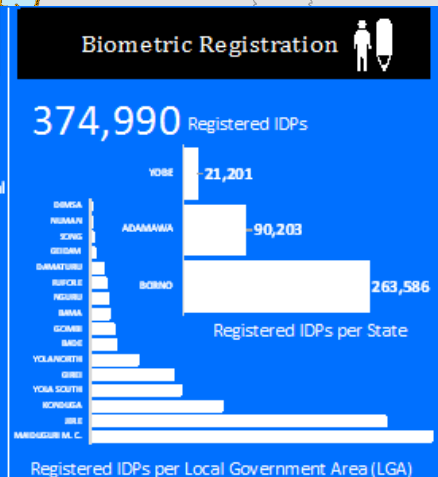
Biometric Registration

374,990 Registered IDPs

YOBE 21,201
ADAMAWA 90,203
BORNO 263,586

Registered IDPs per State

DEMSA
NUMAN
SONG
GEIDAM
DAMATURU
FUFORE
NGURU
BAMA
GOMBI
BADE
YOLA NORTH
GIREI
YOLA SOUTH
KONDUGA
JERE
MAIDUGURI M. C.

Registered IDPs per Local Government Area (LGA)